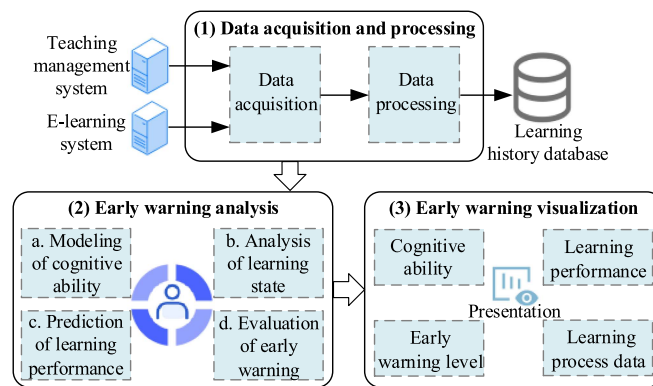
(1) Data acquisition and processing

Teaching management system

E-learning system

Data acquisition

Data processing

Learning history database

(2) Early warning analysis

a. Modeling of cognitive ability

b. Analysis of learning state

c. Prediction of learning performance

d. Evaluation of early warning

(3) Early warning visualization

Cognitive ability

Learning performance

Presentation

Early warning level

Learning process data